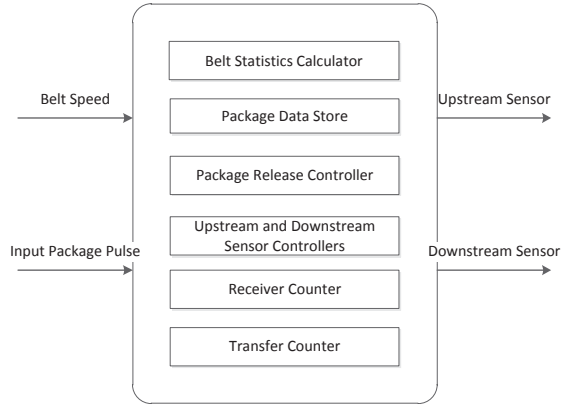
Belt Speed

Input Package Pulse

Belt Statistics Calculator

Package Data Store

Package Release Controller

Upstream and Downstream Sensor Controllers

Receiver Counter

Transfer Counter

Upstream Sensor

Downstream Sensor